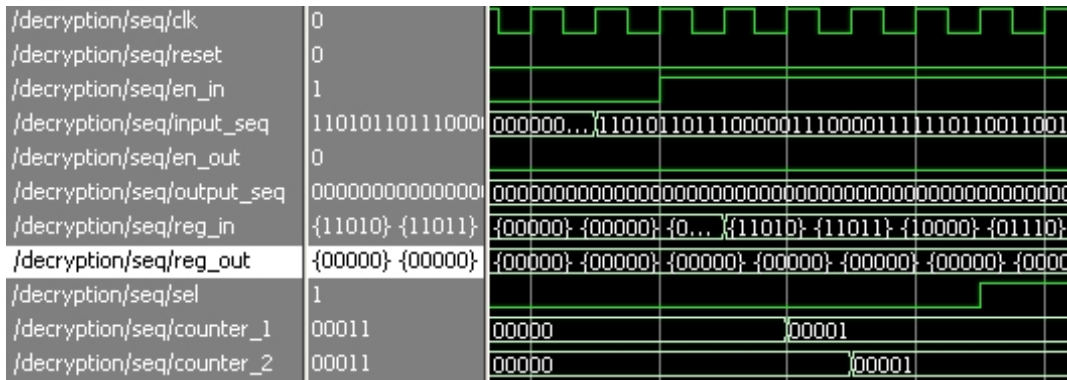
| | | |
|---|---|---|
| /decryption/seq/clk | 0 | |
| /decryption/seq/reset | 0 | |
| /decryption/seq/en_in | 1 | |
| /decryption/seq/input_seq | 11010110111000 | 000000... 1101011011100000111000011111110110011001 |
| /decryption/seq/en_out | 0 | |
| /decryption/seq/output_seq | 00000000000000 | 0000000000000000000000000000000000000000000 |
| /decryption/seq/reg_in | {11010} {11011} | {00000} {00000} {0... {11010} {11011} {10000} {01110} |
| /decryption/seq/reg_out | {00000} {00000} | {00000} {00000} {00000} {00000} {00000} {00000} {0000 |
| /decryption/seq/sel | 1 | |
| /decryption/seq/counter_1 | 00011 | 00000 00001 |
| /decryption/seq/counter_2 | 00011 | 00000 00001 |